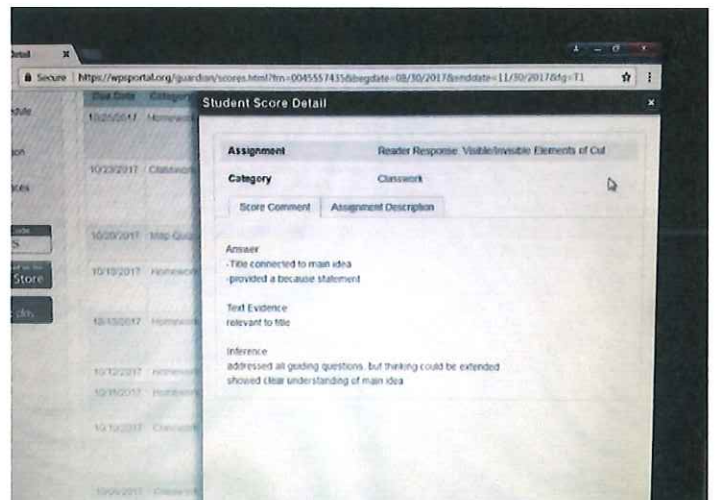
Detail ×

Secure https://wpsportal.org/guardian/scores.html?frn=0045557435&begdate=08/30/2017&enddate=11/30/2017&fg=T1

Due Date Category

10/25/2017 Homework

10/23/2017 Classwork

10/20/2017 Map Quiz

10/18/2017 Homework

10/15/2017 Homework

Store

Student Score Detail

Assignment Reader Response: Visible/Invisible Elements of Cul

Category Classwork

Score Comment Assignment Description

Answer
-Title connected to main idea
-provided a because statement

Text Evidence
relevant to title

Inference
addressed all guiding questions, but thinking could be extended
showed clear understanding of main idea